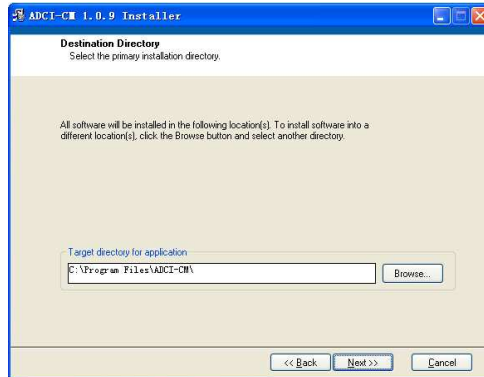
ADCI-CM 1.0.9 Installer

Destination Directory
Select the primary installation directory.

All software will be installed in the following location(s). To install software into a different location(s), click the Browse button and select another directory.

Target directory for application

C:\Program Files\ADCI-CM\

Browse...

<< Back

Next >>

Cancel